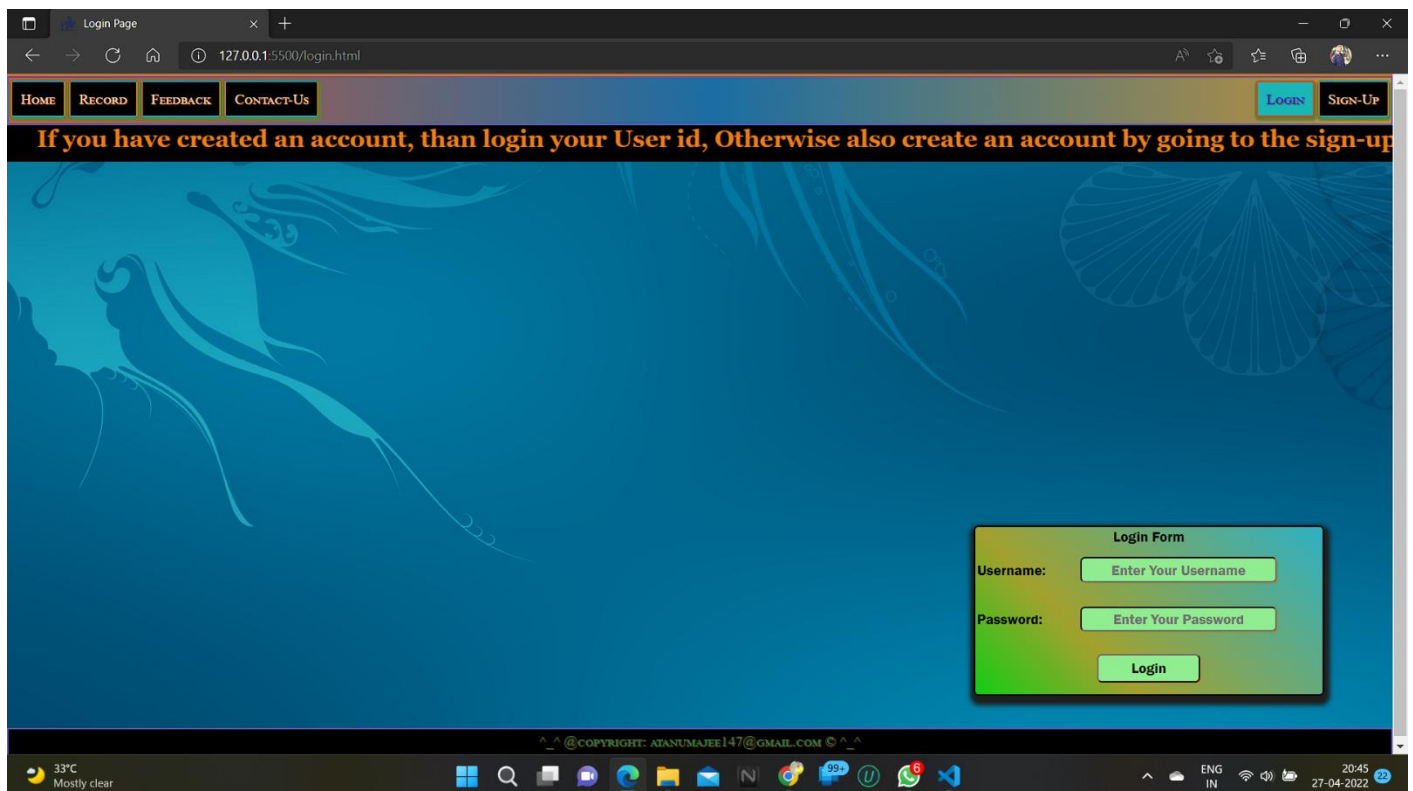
Login Page

127.0.0.1:5500/login.html

Home Record Feedback Contact-Us

Login Sign-Up

If you have created an account, than login your User id, Otherwise also create an account by going to the sign-up

Login Form

Username: Enter Your Username

Password: Enter Your Password

Login

^_^ @copyright: atanumajee147@gmail.com © ^_^

33°C
Mostly clear

99+

6

ENG
IN

20:45
27-04-2022

22